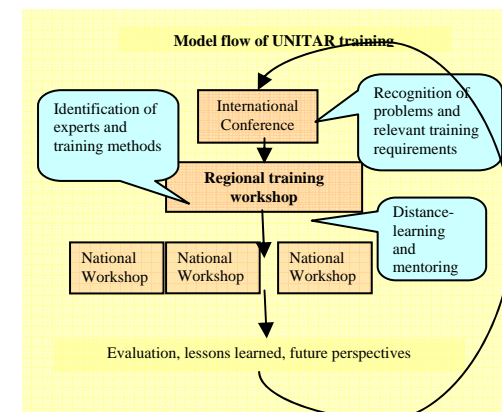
Model flow of UNITAR training

Identification of experts and training methods

International Conference

Recognition of problems and relevant training requirements

Regional training workshop

Distance-learning and mentoring

National Workshop

National Workshop

National Workshop

Evaluation, lessons learned, future perspectives